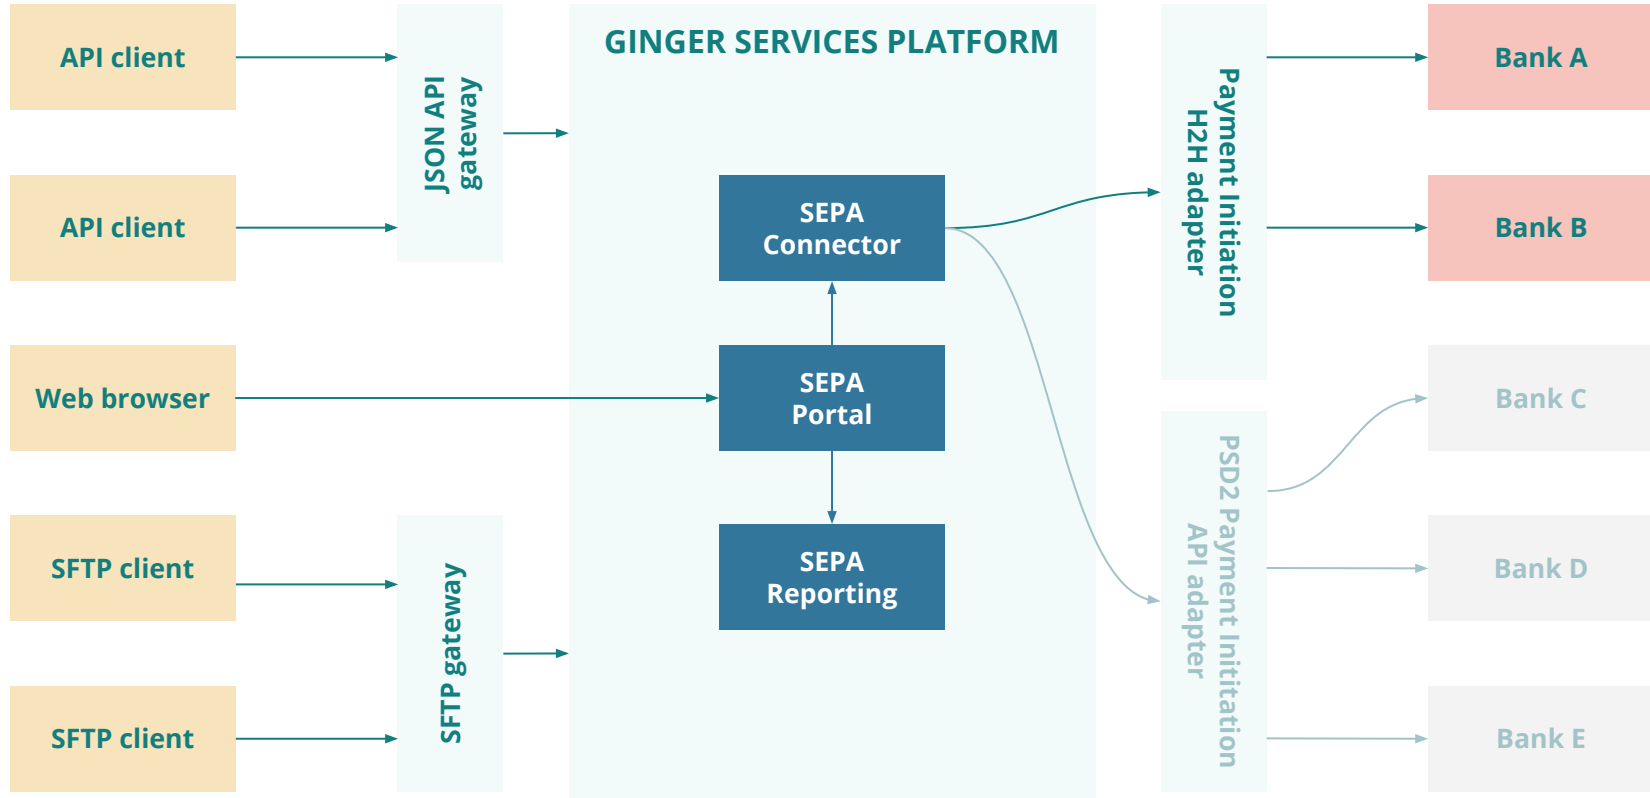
API client

API client

Web browser

SFTP client

SFTP client

JSON API gateway

SFTP gateway

GINGER SERVICES PLATFORM

SEPA Connector

SEPA Portal

SEPA Reporting

Payment Initiation H2H adapter

PSD2 Payment Initiation API adapter

Bank A

Bank B

Bank C

Bank D

Bank E